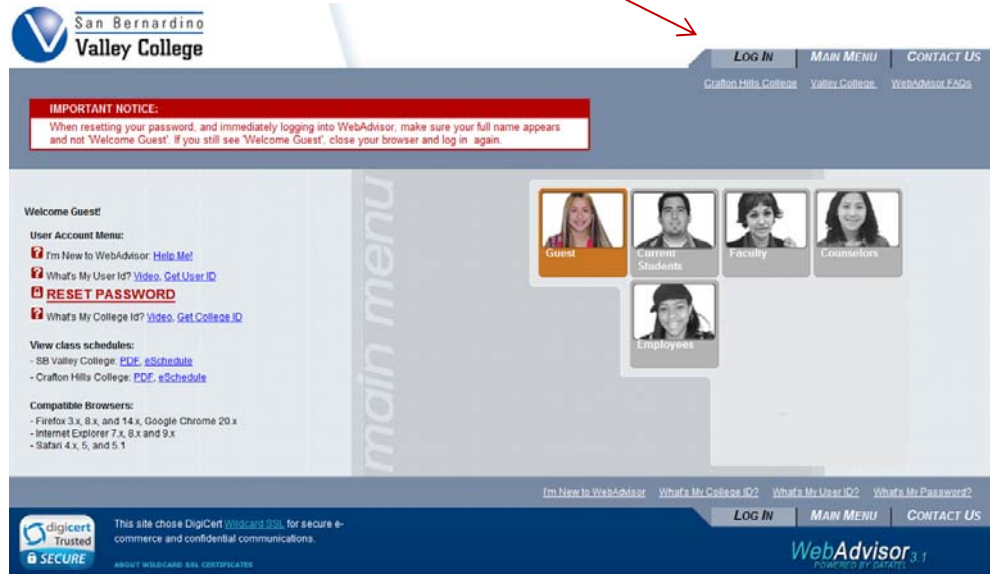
San Bernardino
Valley College

LOG IN | MAIN MENU | CONTACT US

Crafton Hills College | Valley College | WebAdvisor FAQs

IMPORTANT NOTICE:
When resetting your password, and immediately logging into WebAdvisor, make sure your full name appears and not 'Welcome Guest'. If you still see 'Welcome Guest', close your browser and log in again.

main menu

Welcome Guest!

User Account Menu:
I'm New to WebAdvisor: Help Me!
What's My User Id? Video, Get User ID
RESET PASSWORD
What's My College Id? Video, Get College ID

View class schedules:
- SB Valley College: PDF, eSchedule
- Crafton Hills College: PDF, eSchedule

Compatible Browsers:
- Firefox 3.x, 8.x, and 14.x, Google Chrome 20.x
- Internet Explorer 7.x, 8.x and 9.x
- Safari 4.x, 5, and 5.1

Guest
Current Students
Faculty
Counselors
Employees

I'm New to WebAdvisor | What's My College ID? | What's My User ID? | What's My Password?

digicert Trusted SECURE

This site chose DigiCert Wildcard SSL for secure e-commerce and confidential communications.

ABOUT WILDCARD SSL CERTIFICATES

LOG IN | MAIN MENU | CONTACT US

WebAdvisor 3.1
POWERED BY DATATEL